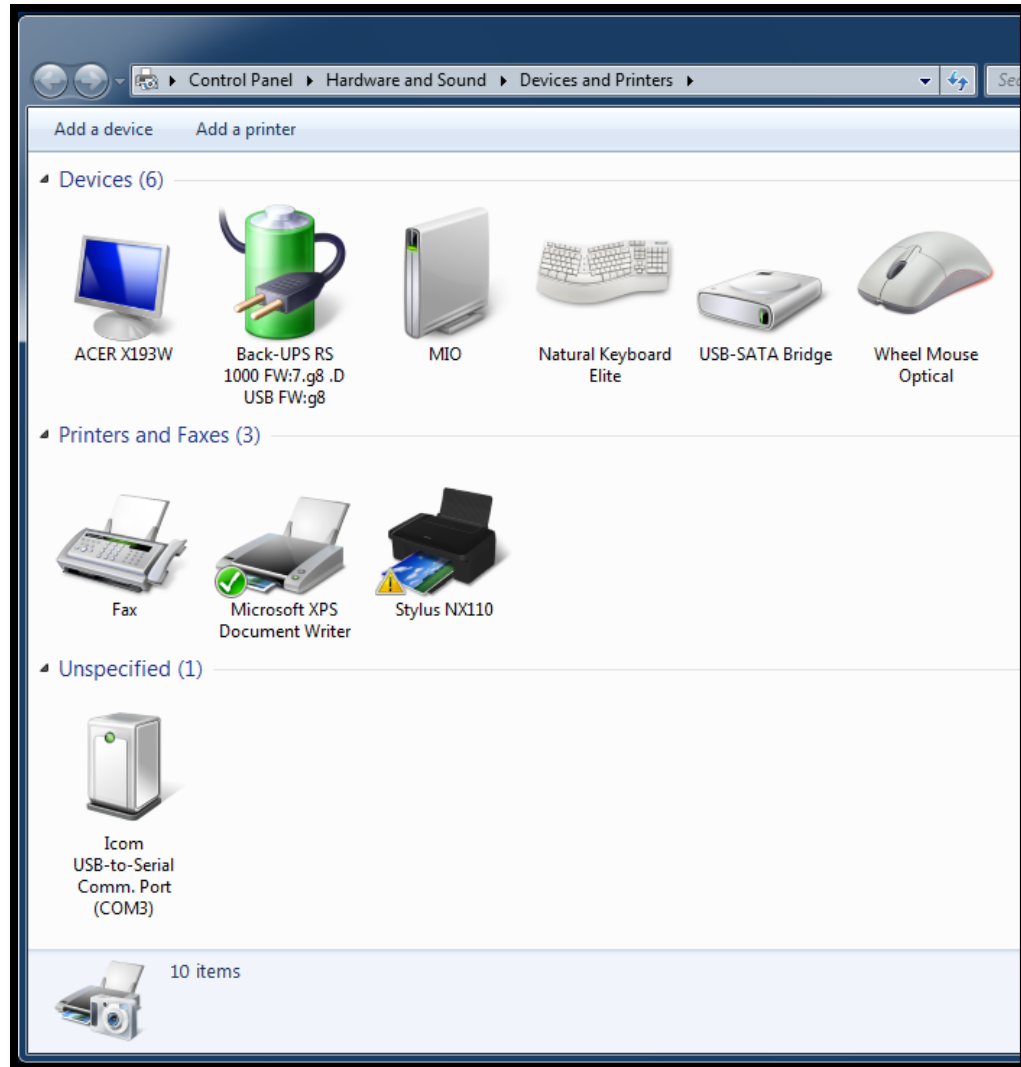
Control Panel ▸ Hardware and Sound ▸ Devices and Printers ▸

Sea

Add a device Add a printer

Devices (6)

ACER X193W

Back-UPS RS 1000 FW:7.g8 .D USB FW:g8

MIO

Natural Keyboard Elite

USB-SATA Bridge

Wheel Mouse Optical

Printers and Faxes (3)

Fax

Microsoft XPS Document Writer

Stylus NX110

Unspecified (1)

Icom USB-to-Serial Comm. Port (COM3)

10 items